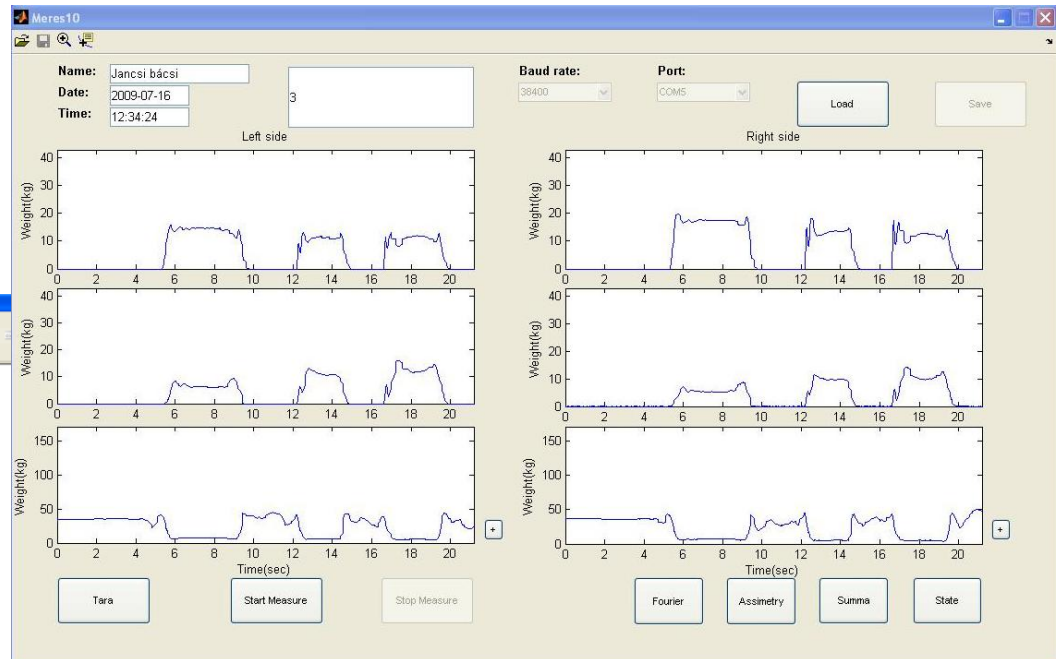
Meres10

Name: Jancsi bácsi
Date: 2009-07-16
Time: 12:34:24

3

Baud rate: 38400
Port: COM5

Load
Save

Left side

Weight(kg)
40
30
20
10
0
0 2 4 6 8 10 12 14 16 18 20

Weight(kg)
40
30
20
10
0
0 2 4 6 8 10 12 14 16 18 20

Weight(kg)
150
100
50
0
0 2 4 6 8 10 12 14 16 18 20
Time(sec)

+

Right side

Weight(kg)
40
30
20
10
0
0 2 4 6 8 10 12 14 16 18 20

Weight(kg)
40
30
20
10
0
0 2 4 6 8 10 12 14 16 18 20

Weight(kg)
150
100
50
0
0 2 4 6 8 10 12 14 16 18 20
Time(sec)

+

Tara
Start Measure
Stop Measure
Fourier
Assimetry
Summa
State